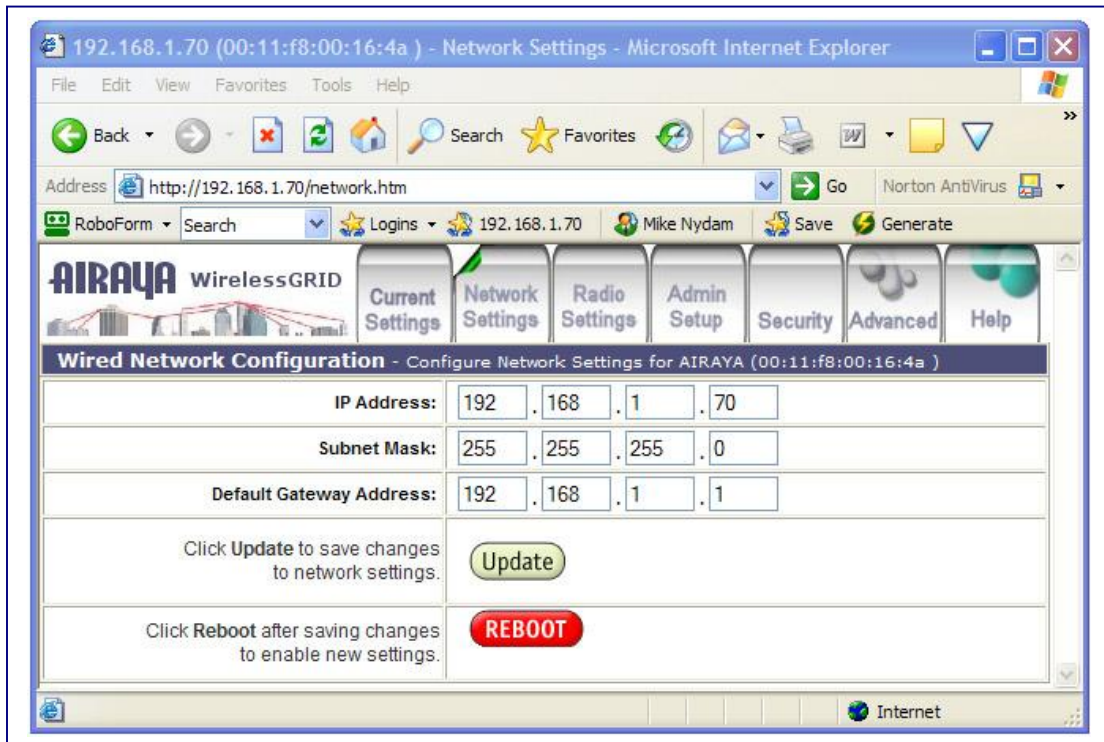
192.168.1.70 (00:11:f8:00:16:4a ) - Network Settings - Microsoft Internet Explorer

File Edit View Favorites Tools Help

Back Search Favorites

Address http://192.168.1.70/network.htm Go Norton AntiVirus

RoboForm Search Logins 192.168.1.70 Mike Nydam Save Generate

AIRAYA WirelessGRID

Current Settings | Network Settings | Radio Settings | Admin Setup | Security | Advanced | Help

Wired Network Configuration - Configure Network Settings for AIRAYA (00:11:f8:00:16:4a )

| | |
|---|---|
| IP Address: | 192 . 168 . 1 . 70 |
| Subnet Mask: | 255 . 255 . 255 . 0 |
| Default Gateway Address: | 192 . 168 . 1 . 1 |
| Click Update to save changes to network settings. | Update |
| Click Reboot after saving changes to enable new settings. | REBOOT |

Internet